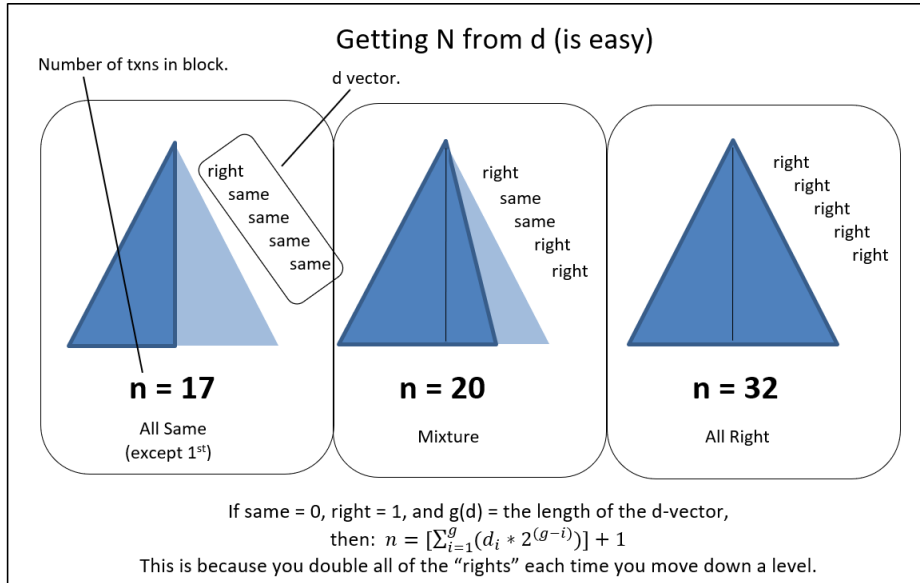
Getting N from d (is easy)

Number of txns in block.

d vector.

right
same
same
same
same

n = 17

All Same
(except 1$^{st}$)

right
same
same
right
right

n = 20

Mixture

right
right
right
right
right

n = 32

All Right

If same = 0, right = 1, and g(d) = the length of the d-vector,
then: $n = [\sum_{i=1}^{g}(d_i * 2^{(g-i)})] + 1$
This is because you double all of the “rights” each time you move down a level.